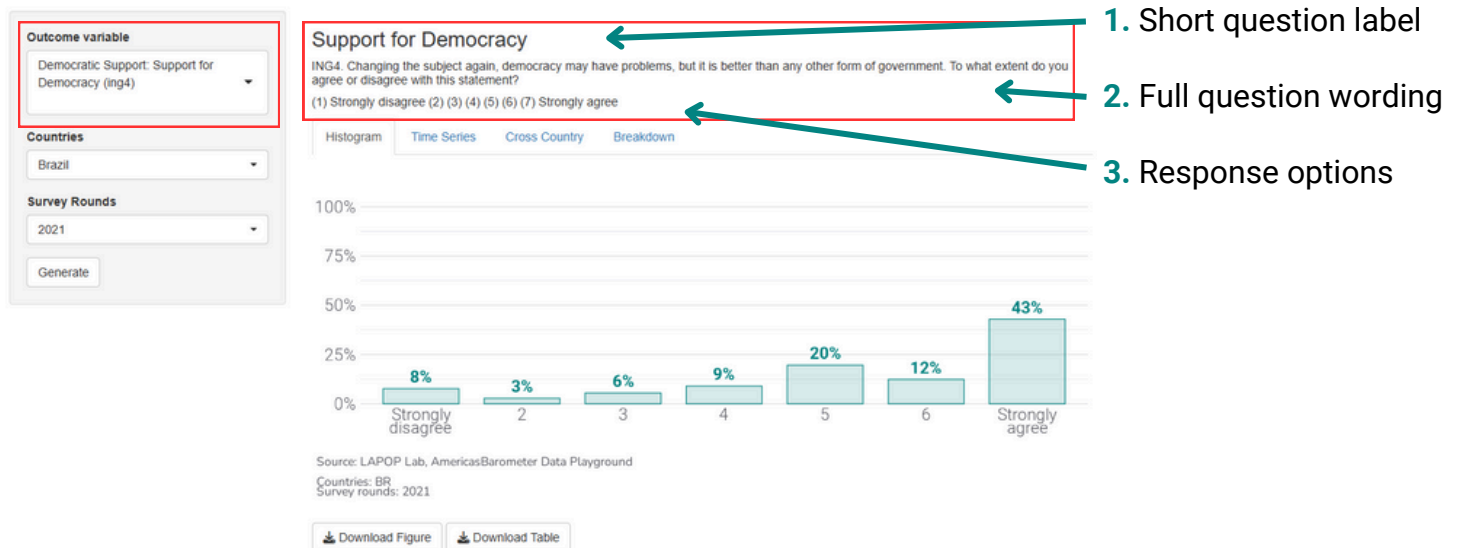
Outcome variable

Democratic Support: Support for Democracy (ing4)

Countries

Brazil

Survey Rounds

2021

Generate

Support for Democracy

ING4. Changing the subject again, democracy may have problems, but it is better than any other form of government. To what extent do you agree or disagree with this statement?

(1) Strongly disagree (2) (3) (4) (5) (6) (7) Strongly agree

Histogram Time Series Cross Country Breakdown

100%
75%
50%
25%
0%

8% 3% 6% 9% 20% 12% 43%

Strongly disagree 2 3 4 5 6 Strongly agree

Source: LAPOP Lab, AmericasBarometer Data Playground

Countries: BR
Survey rounds: 2021

Download Figure Download Table

1. Short question label

2. Full question wording

3. Response options